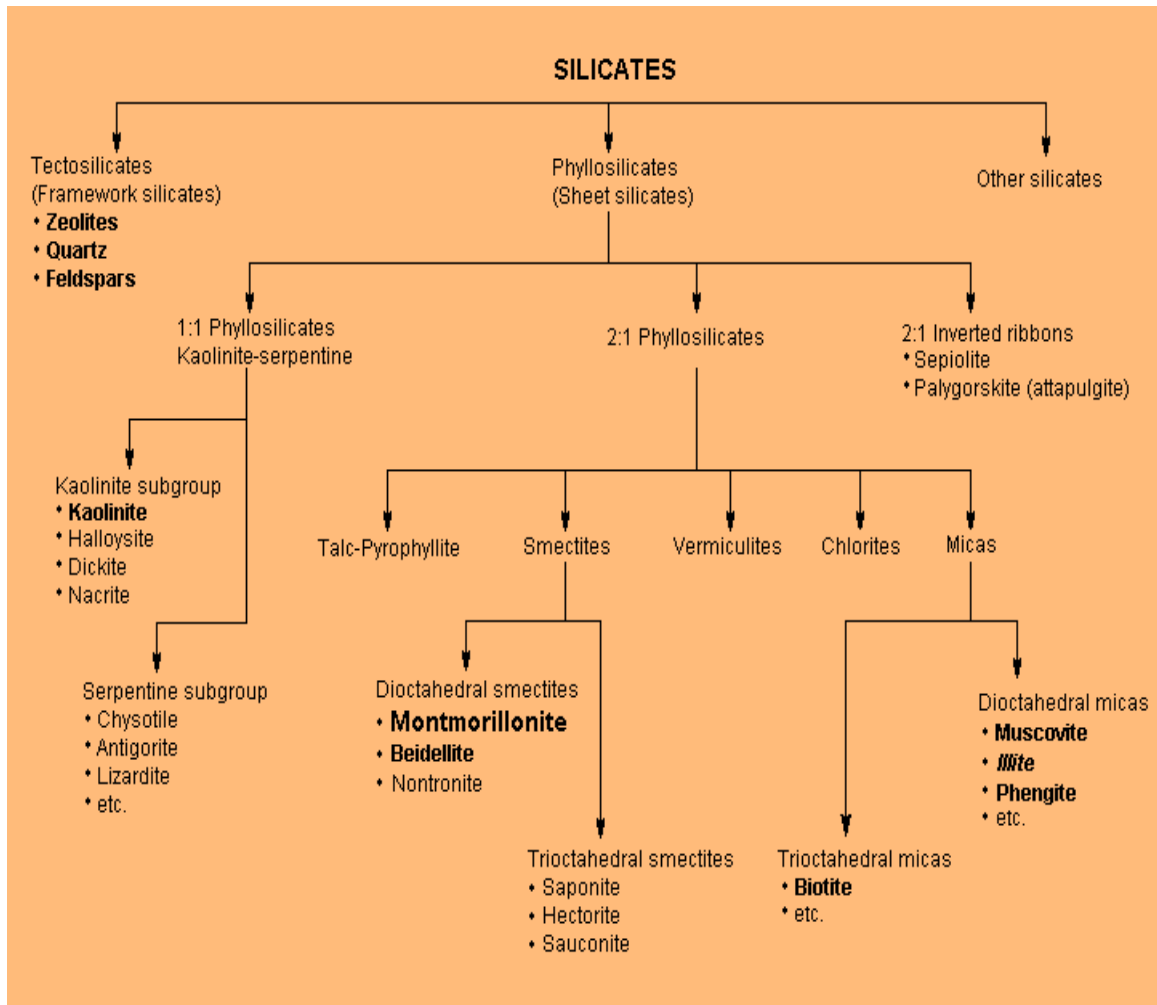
SILICATES

Tectosilicates (Framework silicates)
• Zeolites
• Quartz
• Feldspars

Phyllosilicates (Sheet silicates)

Other silicates

1:1 Phyllosilicates Kaolinite-serpentine

2:1 Phyllosilicates

2:1 Inverted ribbons
• Sepiolite
• Palygorskite (attapulgite)

Kaolinite subgroup
• Kaolinite
• Halloysite
• Dickite
• Nacrite

Serpentine subgroup
• Chysotile
• Antigorite
• Lizardite
• etc.

Talc-Pyrophyllite

Smectites

Vermiculites

Chlorites

Micas

Dioctahedral smectites
• Montmorillonite
• Beidellite
• Nontronite

Trioctahedral smectites
• Saponite
• Hectorite
• Sauconite

Dioctahedral micas
• Muscovite
• Illite
• Phengite
• etc.

Trioctahedral micas
• Biotite
• etc.